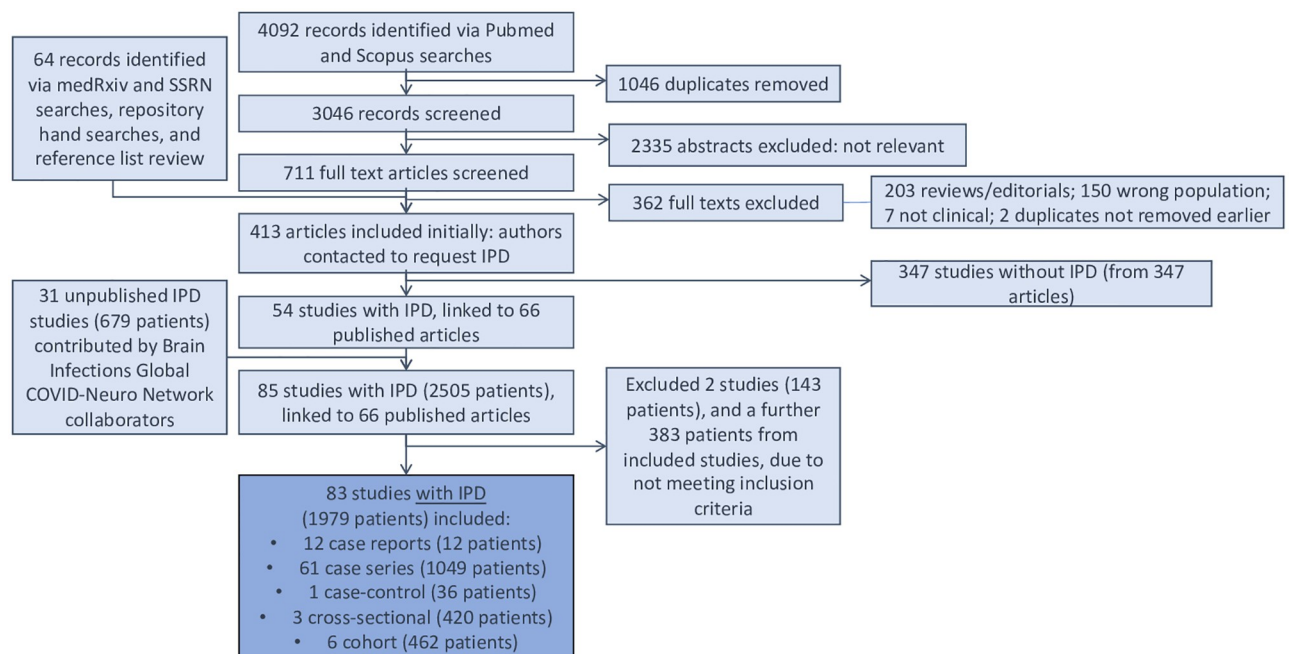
4092 records identified via Pubmed and Scopus searches

64 records identified via medRxiv and SSRN searches, repository hand searches, and reference list review

1046 duplicates removed

3046 records screened

2335 abstracts excluded: not relevant

711 full text articles screened

362 full texts excluded

203 reviews/editorials; 150 wrong population; 7 not clinical; 2 duplicates not removed earlier

413 articles included initially: authors contacted to request IPD

347 studies without IPD (from 347 articles)

31 unpublished IPD studies (679 patients) contributed by Brain Infections Global COVID-Neuro Network collaborators

54 studies with IPD, linked to 66 published articles

85 studies with IPD (2505 patients), linked to 66 published articles

Excluded 2 studies (143 patients), and a further 383 patients from included studies, due to not meeting inclusion criteria

83 studies with IPD (1979 patients) included:
• 12 case reports (12 patients)
• 61 case series (1049 patients)
• 1 case-control (36 patients)
• 3 cross-sectional (420 patients)
• 6 cohort (462 patients)